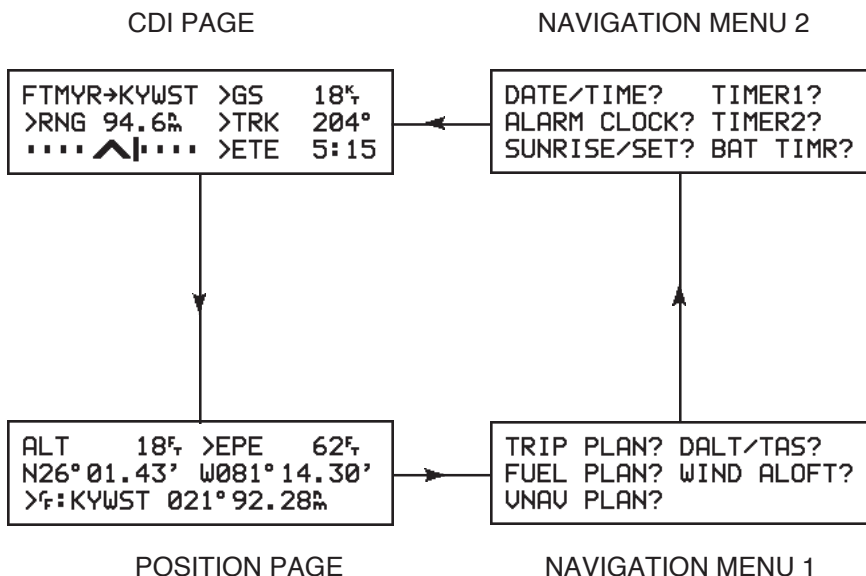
CDI PAGE

NAVIGATION MENU 2

FTMYR→KYWST >GS 18$^{K}_{T}$
>RNG 94.6$^{n}_{m}$ >TRK 204°
>ETE 5:15

DATE/TIME? TIMER1?
ALARM CLOCK? TIMER2?
SUNRISE/SET? BAT TIMR?

ALT 18$^{F}_{T}$ >EPE 62$^{F}_{T}$
N26°01.43' W081°14.30'
>$^{G}_{F}$:KYWST 021°92.28$^{n}_{m}$

TRIP PLAN? DALT/TAS?
FUEL PLAN? WIND ALOFT?
VNAV PLAN?

POSITION PAGE

NAVIGATION MENU 1